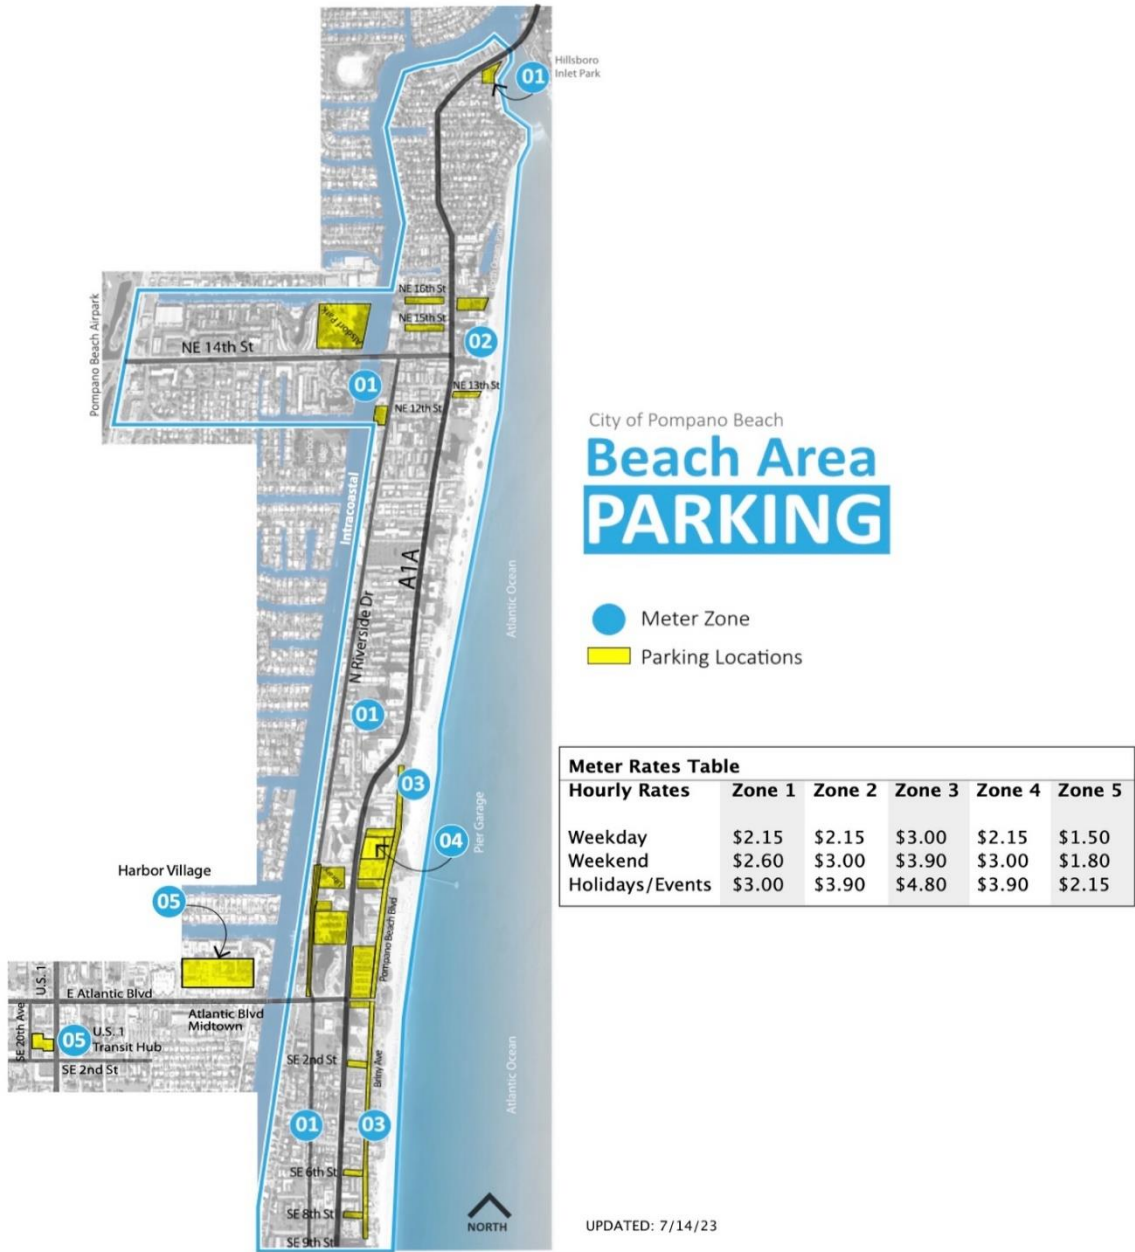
01 Hillsboro Inlet Park

NE 16th St
NE 15th St
NE 14th St
Pompano Beach Airpark
02
01
NE 13th St
NE 12th St
Intracoastal
N Riverside Dr
A1A
Atlantic Ocean
01
03
04
Pier Garage
Harbor Village
05
Pompano Beach Blvd
U.S. 1
E Atlantic Blvd
Atlantic Blvd Midtown
SE 20th Ave
05
U.S. 1 Transit Hub
SE 2nd St
SE 2nd St
Briny Ave
Atlantic Ocean
01
03
SE 6th St
SE 8th St
SE 9th St
NORTH

City of Pompano Beach
Beach Area
PARKING

Meter Zone
Parking Locations

| Meter Rates Table | | | | | |
|---|---|---|---|---|---|
| Hourly Rates | Zone 1 | Zone 2 | Zone 3 | Zone 4 | Zone 5 |
| Weekday | \$2.15 | \$2.15 | \$3.00 | \$2.15 | \$1.50 |
| Weekend | \$2.60 | \$3.00 | \$3.90 | \$3.00 | \$1.80 |
| Holidays/Events | \$3.00 | \$3.90 | \$4.80 | \$3.90 | \$2.15 |

UPDATED: 7/14/23